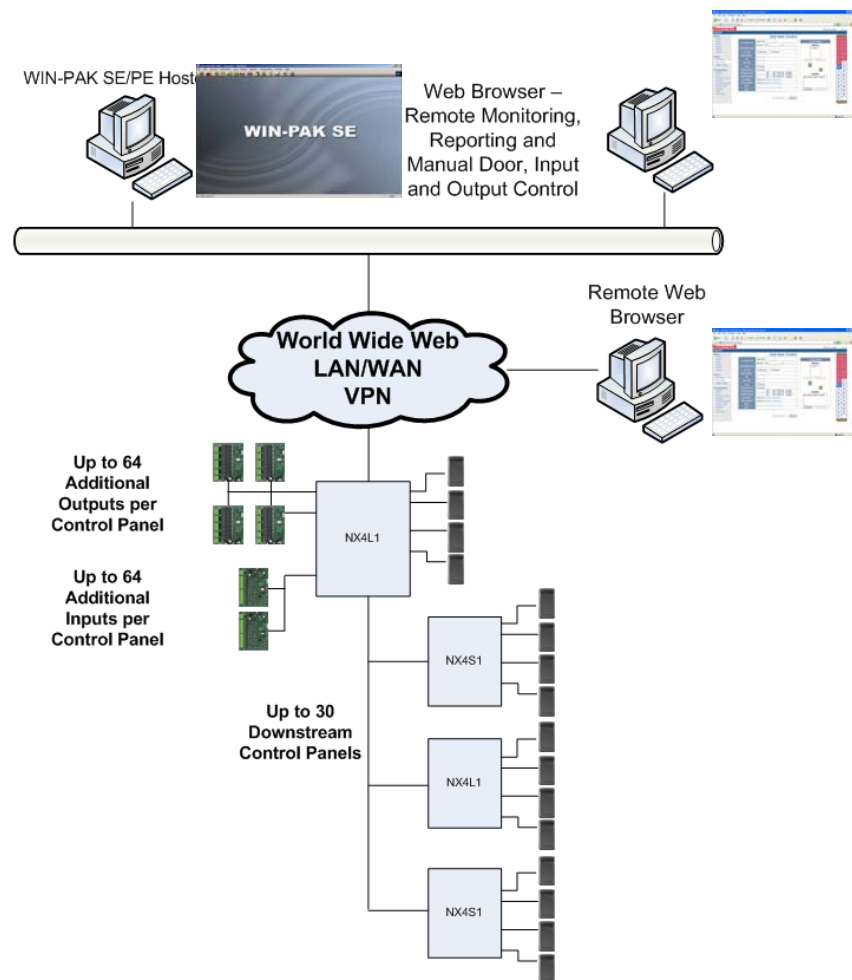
WIN-PAK SE/PE Host

WIN-PAK SE

Web Browser – Remote Monitoring, Reporting and Manual Door, Input and Output Control

Remote Web Browser

World Wide Web
LAN/WAN
VPN

Up to 64 Additional Outputs per Control Panel

NX4L1

Up to 64 Additional Inputs per Control Panel

NX4S1

Up to 30 Downstream Control Panels

NX4L1

NX4S1